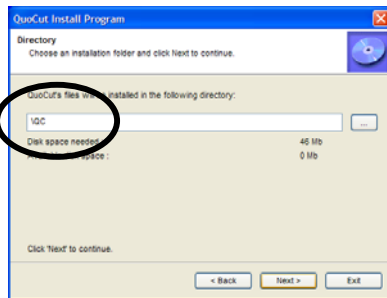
QuoCut Install Program

Directory

Choose an installation folder and click Next to continue.

QuoCut's files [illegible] installed in the following directory:

\QC

...

Disk space needed: 46 Mb

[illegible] space : 0 Mb

Click 'Next' to continue.

< Back

Next >

Exit